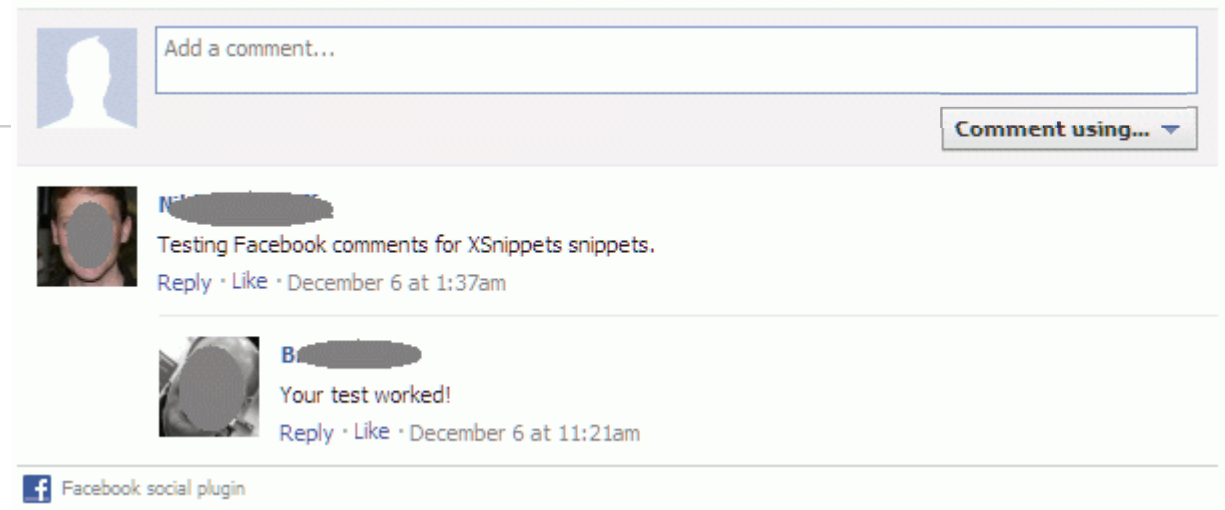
Add a comment...

Comment using... ▾

Ni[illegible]

Testing Facebook comments for XSnippets snippets.

Reply · Like · December 6 at 1:37am

B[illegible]

Your test worked!

Reply · Like · December 6 at 11:21am

Facebook social plugin